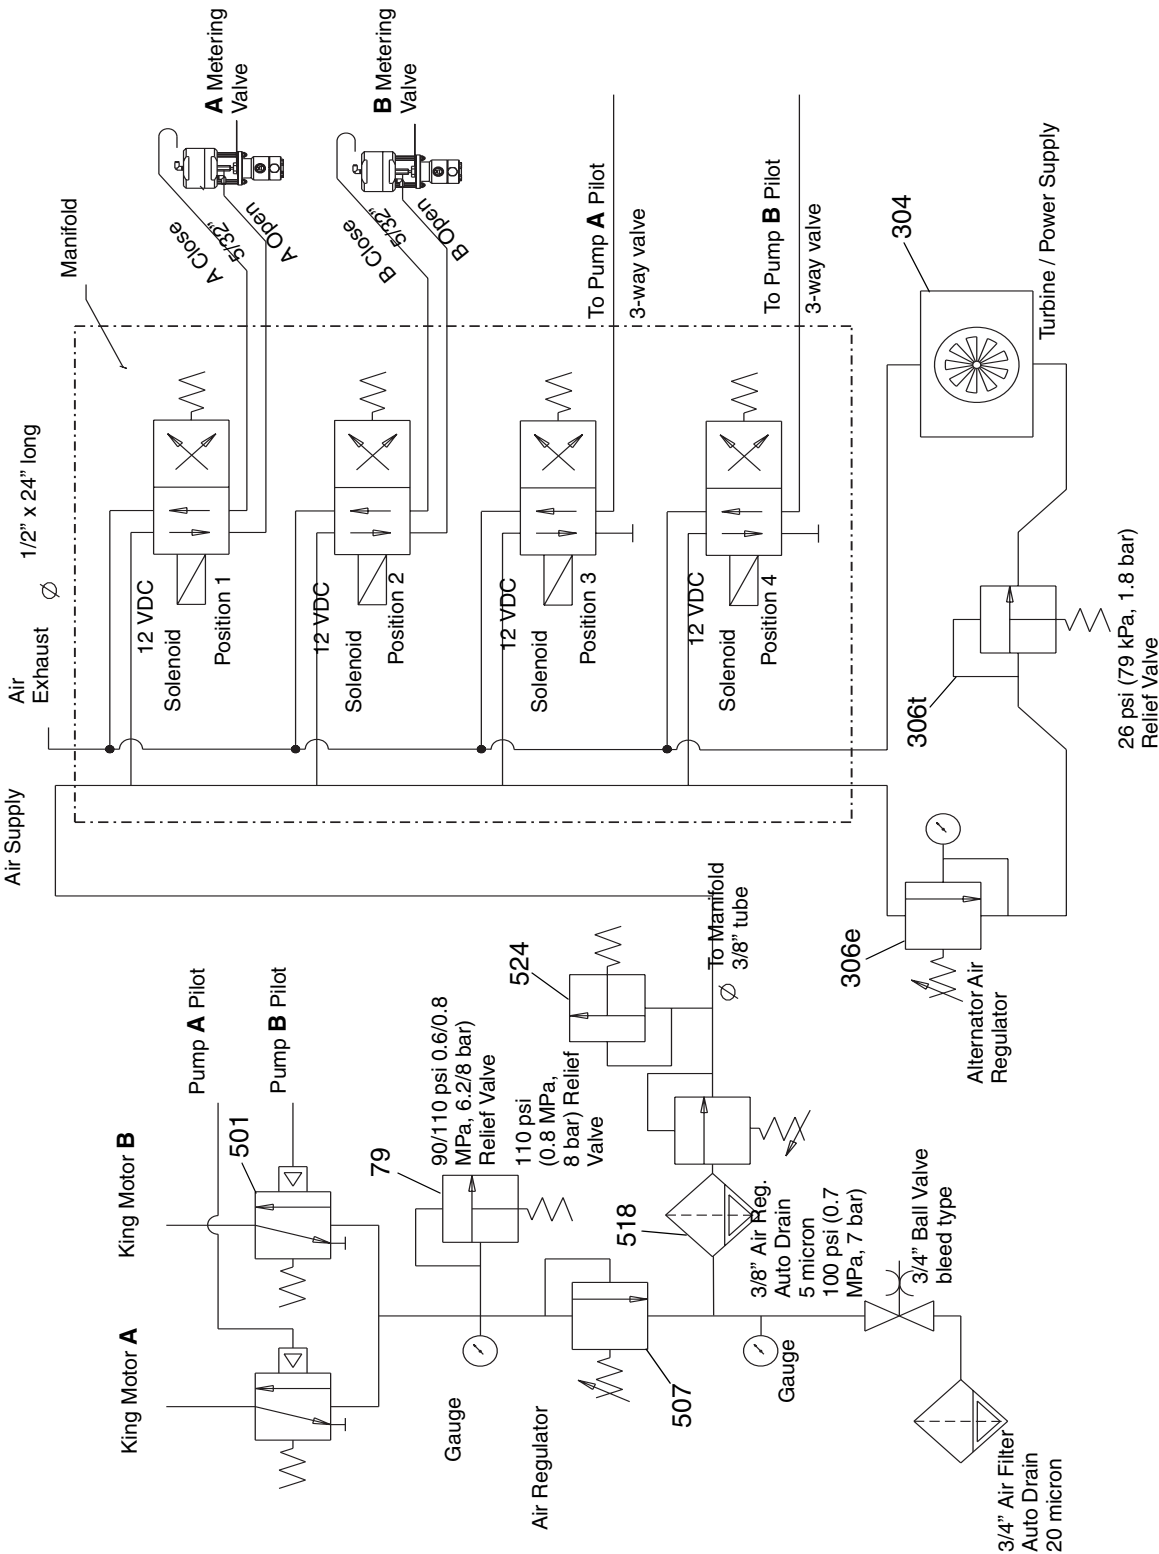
A Metering Valve

B Metering Valve

Manifold

A Close
5/32"
A Open

B Close
5/32"
B Open

To Pump A Pilot
3-way valve

To Pump B Pilot
3-way valve

304
Turbine / Power Supply

1/2" x 24" long
$\varnothing$

Air Exhaust

12 VDC
Solenoid
Position 1

12 VDC
Solenoid
Position 2

12 VDC
Solenoid
Position 3

12 VDC
Solenoid
Position 4

Air Supply

306t

26 psi (79 kPa, 1.8 bar) Relief Valve

306e

Alternator Air Regulator

To Manifold
$\varnothing$ 3/8" tube

524

King Motor B

King Motor A

501

Pump A Pilot

Pump B Pilot

79

90/110 psi 0.6/0.8 MPa, 6.2/8 bar) Relief Valve

110 psi (0.8 MPa, 8 bar) Relief Valve

518

3/8" Air Reg. Auto Drain 5 micron 100 psi (0.7 MPa, 7 bar)

3/4" Ball Valve bleed type

Gauge

Air Regulator

507

Gauge

3/4" Air Filter Auto Drain 20 micron